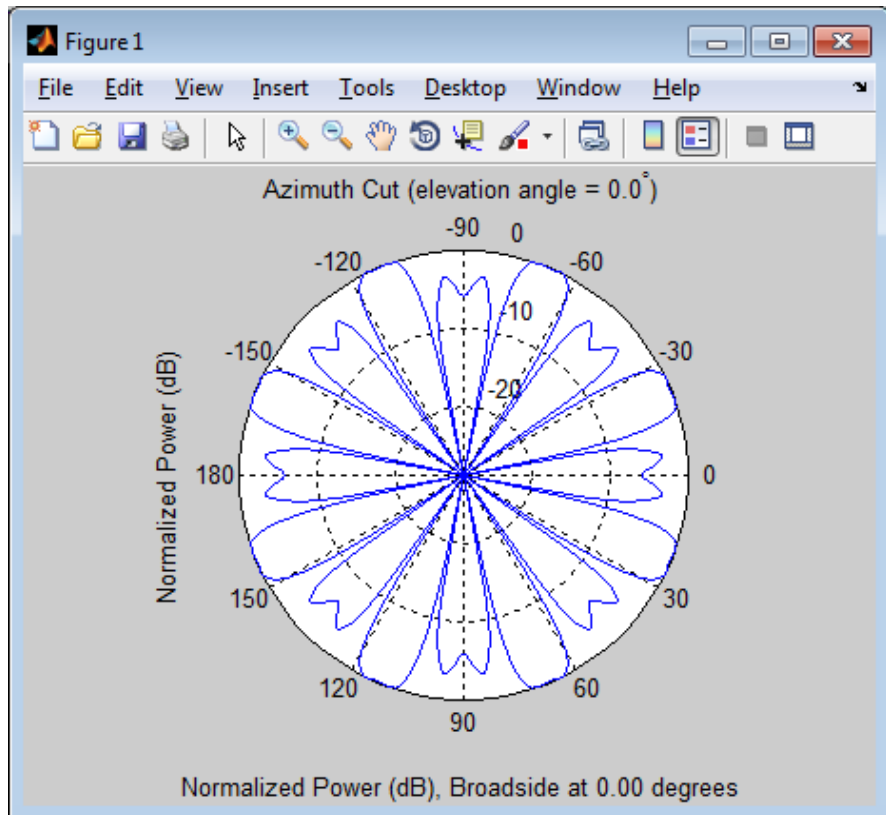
Figure 1

File Edit View Insert Tools Desktop Window Help

Azimuth Cut (elevation angle = 0.0°)

-90 0 -120 -60 -10 -150 -30 -20 180 0 150 30 120 60 90

Normalized Power (dB)

Normalized Power (dB), Broadside at 0.00 degrees